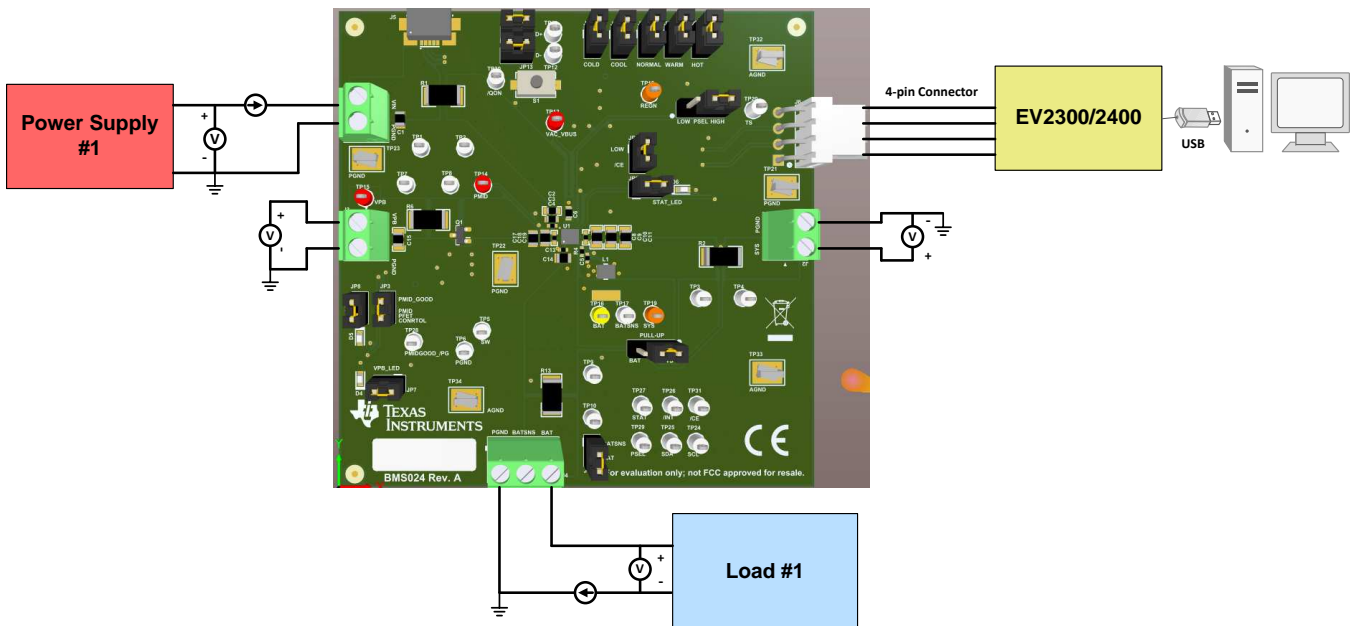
Power Supply #1

+

V

-

4-pin Connector

EV2300/2400

USB

+

V

-

-

V

+

V

+

-

Load #1

J5

JP13

D+

D-

COLD

COOL

NORMAL

WARM

HOT

TP32

AGND

/QON

S1

REGN

LOW

PSEL

HIGH

TS

VAC_VBUS

R1

VIN

C1

TP23

PGND

TP1

TP3

LOW

/CE

STAT_LED

TP21

PGND

TP15

VPB

TP7

TP8

TP14

PMID

R5

Q1

C15

VPB

PGND

U1

C5

C12

C14

L1

TP22

PGND

R2

PGND

SYS

JP6

JP3

PMID_GOOD

PMID FFET CONTROL

TP28

PMIDGOOD_PG

TP5

SW

TP6

PGND

TP18

BAT

TP17

BATSNS

TP19

SYS

TP2

TP4

PULL-UP

BAT

VPB_LED

JP7

D4

TP9

TP33

AGND

TP34

AGND

R13

TEXAS INSTRUMENTS

TP27

STAT

TP26

/INT

TP31

/CE

TP10

BATSNS

TP29

PSEL

TP25

SDA

TP24

SCL

CE

PGND

BATSNS

BAT

BMS024 Rev. A

for evaluation only; not FCC approved for resale.